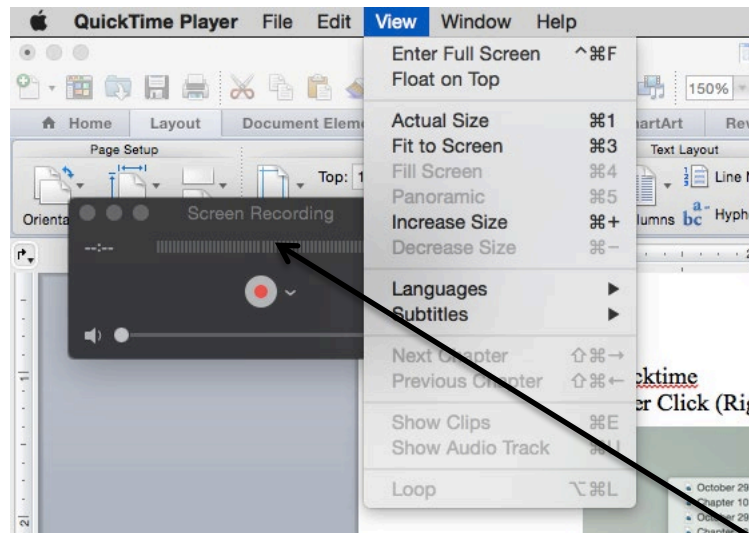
QuickTime Player File Edit View Window Help

150%

Home Layout Document Elem martArt Rev

Page Setup Text Layout

Orienta Top: 1 lumns Hyph Line

Screen Recording

--:--

Enter Full Screen ^⌘F
Float on Top

Actual Size ⌘1
Fit to Screen ⌘3
Fill Screen ⌘4
Panoramic ⌘5
Increase Size ⌘+
Decrease Size ⌘−

Languages ▶
Subtitles ▶

Next Chapter ⇧⌘→
Previous Chapter ⇧⌘←

Show Clips ⌘E
Show Audio Track ⌘U

Loop ⌥⌘L

cktime
r Click (Rig

October 29
Chapter 10
October 29
Chapter